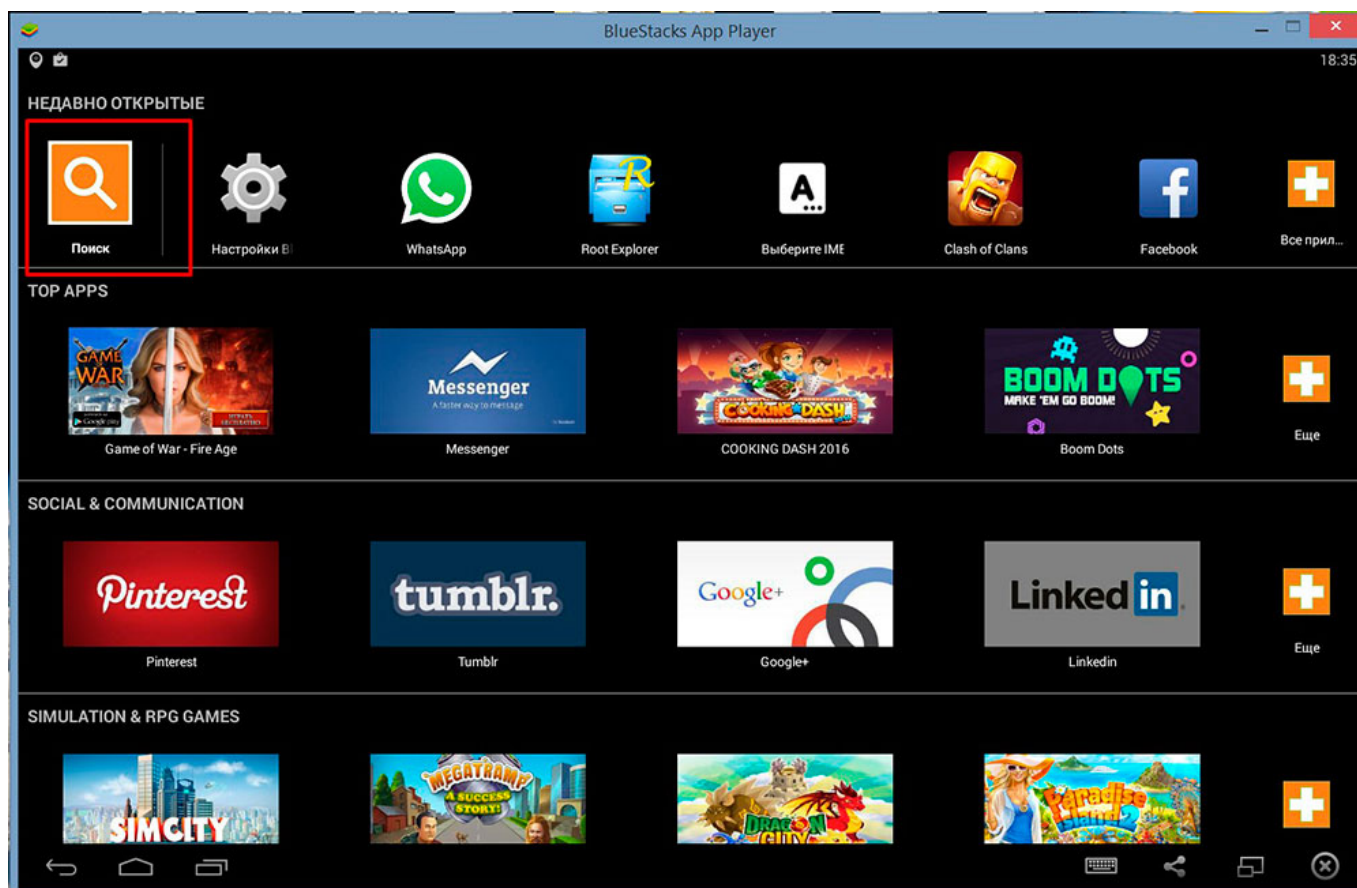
BlueStacks App Player

18:35

НЕДАВНО ОТКРЫТЫЕ

Поиск

Настройки B

WhatsApp

Root Explorer

Выберите IME

Clash of Clans

Facebook

Все прил...

TOP APPS

GAME OF WAR

Game of War - Fire Age

Messenger
A faster way to message

Messenger

COOKING DASH

COOKING DASH 2016

BOOM DOTS
MAKE 'EM GO BOOM!

Boom Dots

Еще

SOCIAL & COMMUNICATION

Pinterest

Pinterest

tumblr.

Tumblr

Google+

Google+

Linked in

Linkedin

Еще

SIMULATION & RPG GAMES

SIMCITY

MEGATRAMP A SUCCESS STORY!

DRAGON CITY

Paradise Island 2